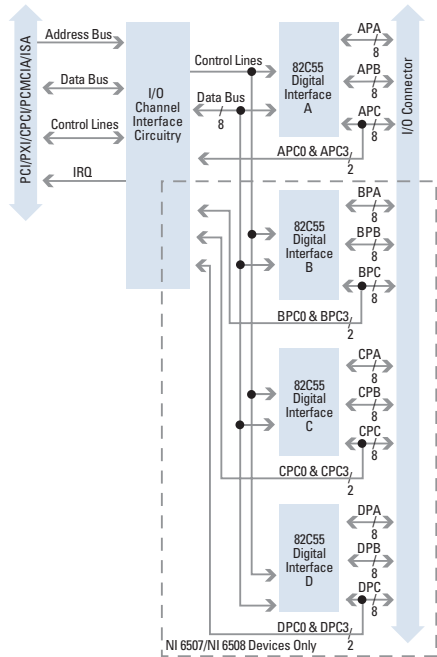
PCI/PXI/CPCI/PCMCIA/ISA

Address Bus

Data Bus

Control Lines

IRQ

I/O Channel Interface Circuitry

Control Lines

Data Bus
8

82C55 Digital Interface A

APA
8
APB
8
APC
8

APC0 & APC3
2

82C55 Digital Interface B

BPA
8
BPB
8
BPC
8

BPC0 & BPC3
2

82C55 Digital Interface C

CPA
8
CPB
8
CPC
8

CPC0 & CPC3
2

82C55 Digital Interface D

DPA
8
DPB
8
DPC
8

DPC0 & DPC3
2

NI 6507/NI 6508 Devices Only

I/O Connector